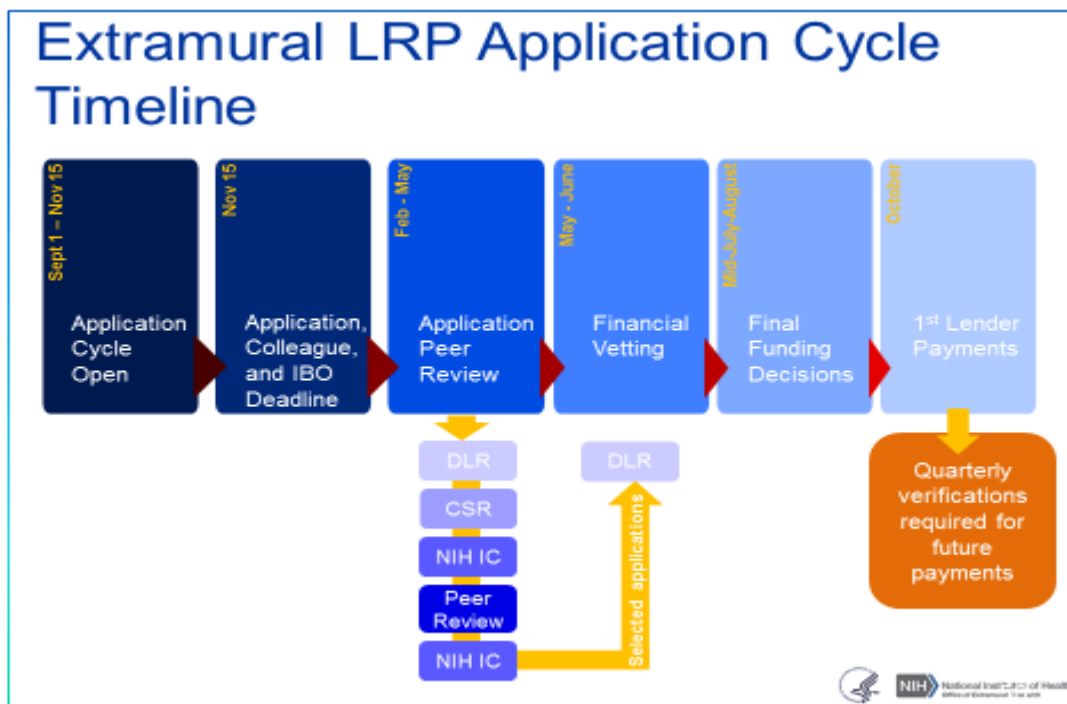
Extramural LRP Application Cycle Timeline

Sept 1 – Nov 15
Application Cycle Open

Nov 15
Application, Colleague, and IBO Deadline

Feb - May
Application Peer Review

May - June
Financial Vetting

Mid-July-August
Final Funding Decisions

October
1$^{st}$ Lender Payments

DLR
CSR
NIH IC
Peer Review
NIH IC

Selected applications

DLR

Quarterly verifications required for future payments

NIH National Institutes of Health
Office of Extramural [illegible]